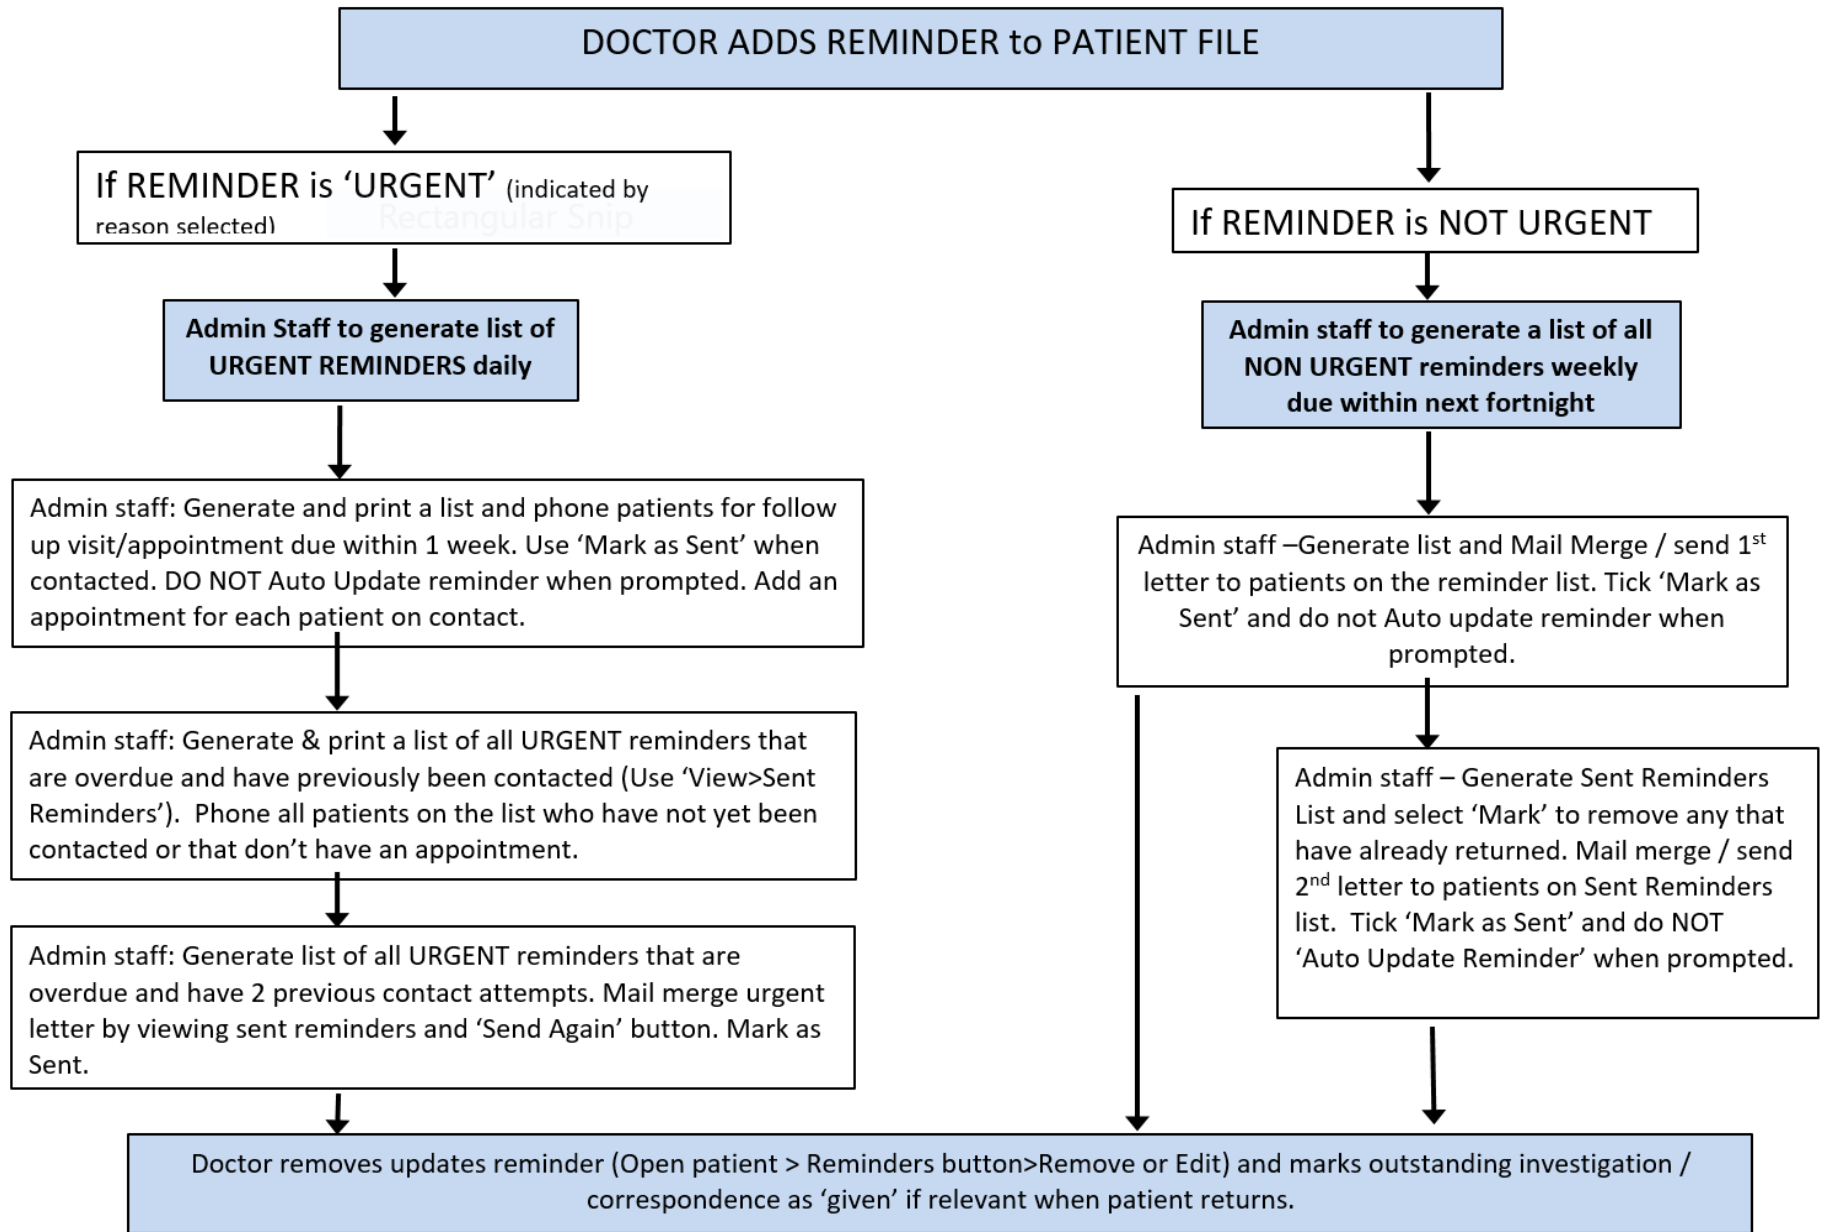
DOCTOR ADDS REMINDER to PATIENT FILE

If REMINDER is 'URGENT' (indicated by reason selected)

Rectangular Snip

Admin Staff to generate list of URGENT REMINDERS daily

Admin staff: Generate and print a list and phone patients for follow up visit/appointment due within 1 week. Use 'Mark as Sent' when contacted. DO NOT Auto Update reminder when prompted. Add an appointment for each patient on contact.

Admin staff: Generate & print a list of all URGENT reminders that are overdue and have previously been contacted (Use 'View>Sent Reminders'). Phone all patients on the list who have not yet been contacted or that don't have an appointment.

Admin staff: Generate list of all URGENT reminders that are overdue and have 2 previous contact attempts. Mail merge urgent letter by viewing sent reminders and 'Send Again' button. Mark as Sent.

If REMINDER is NOT URGENT

Admin staff to generate a list of all NON URGENT reminders weekly due within next fortnight

Admin staff –Generate list and Mail Merge / send 1$^{st}$ letter to patients on the reminder list. Tick 'Mark as Sent' and do not Auto update reminder when prompted.

Admin staff – Generate Sent Reminders List and select 'Mark' to remove any that have already returned. Mail merge / send 2$^{nd}$ letter to patients on Sent Reminders list. Tick 'Mark as Sent' and do NOT 'Auto Update Reminder' when prompted.

Doctor removes updates reminder (Open patient > Reminders button>Remove or Edit) and marks outstanding investigation / correspondence as 'given' if relevant when patient returns.